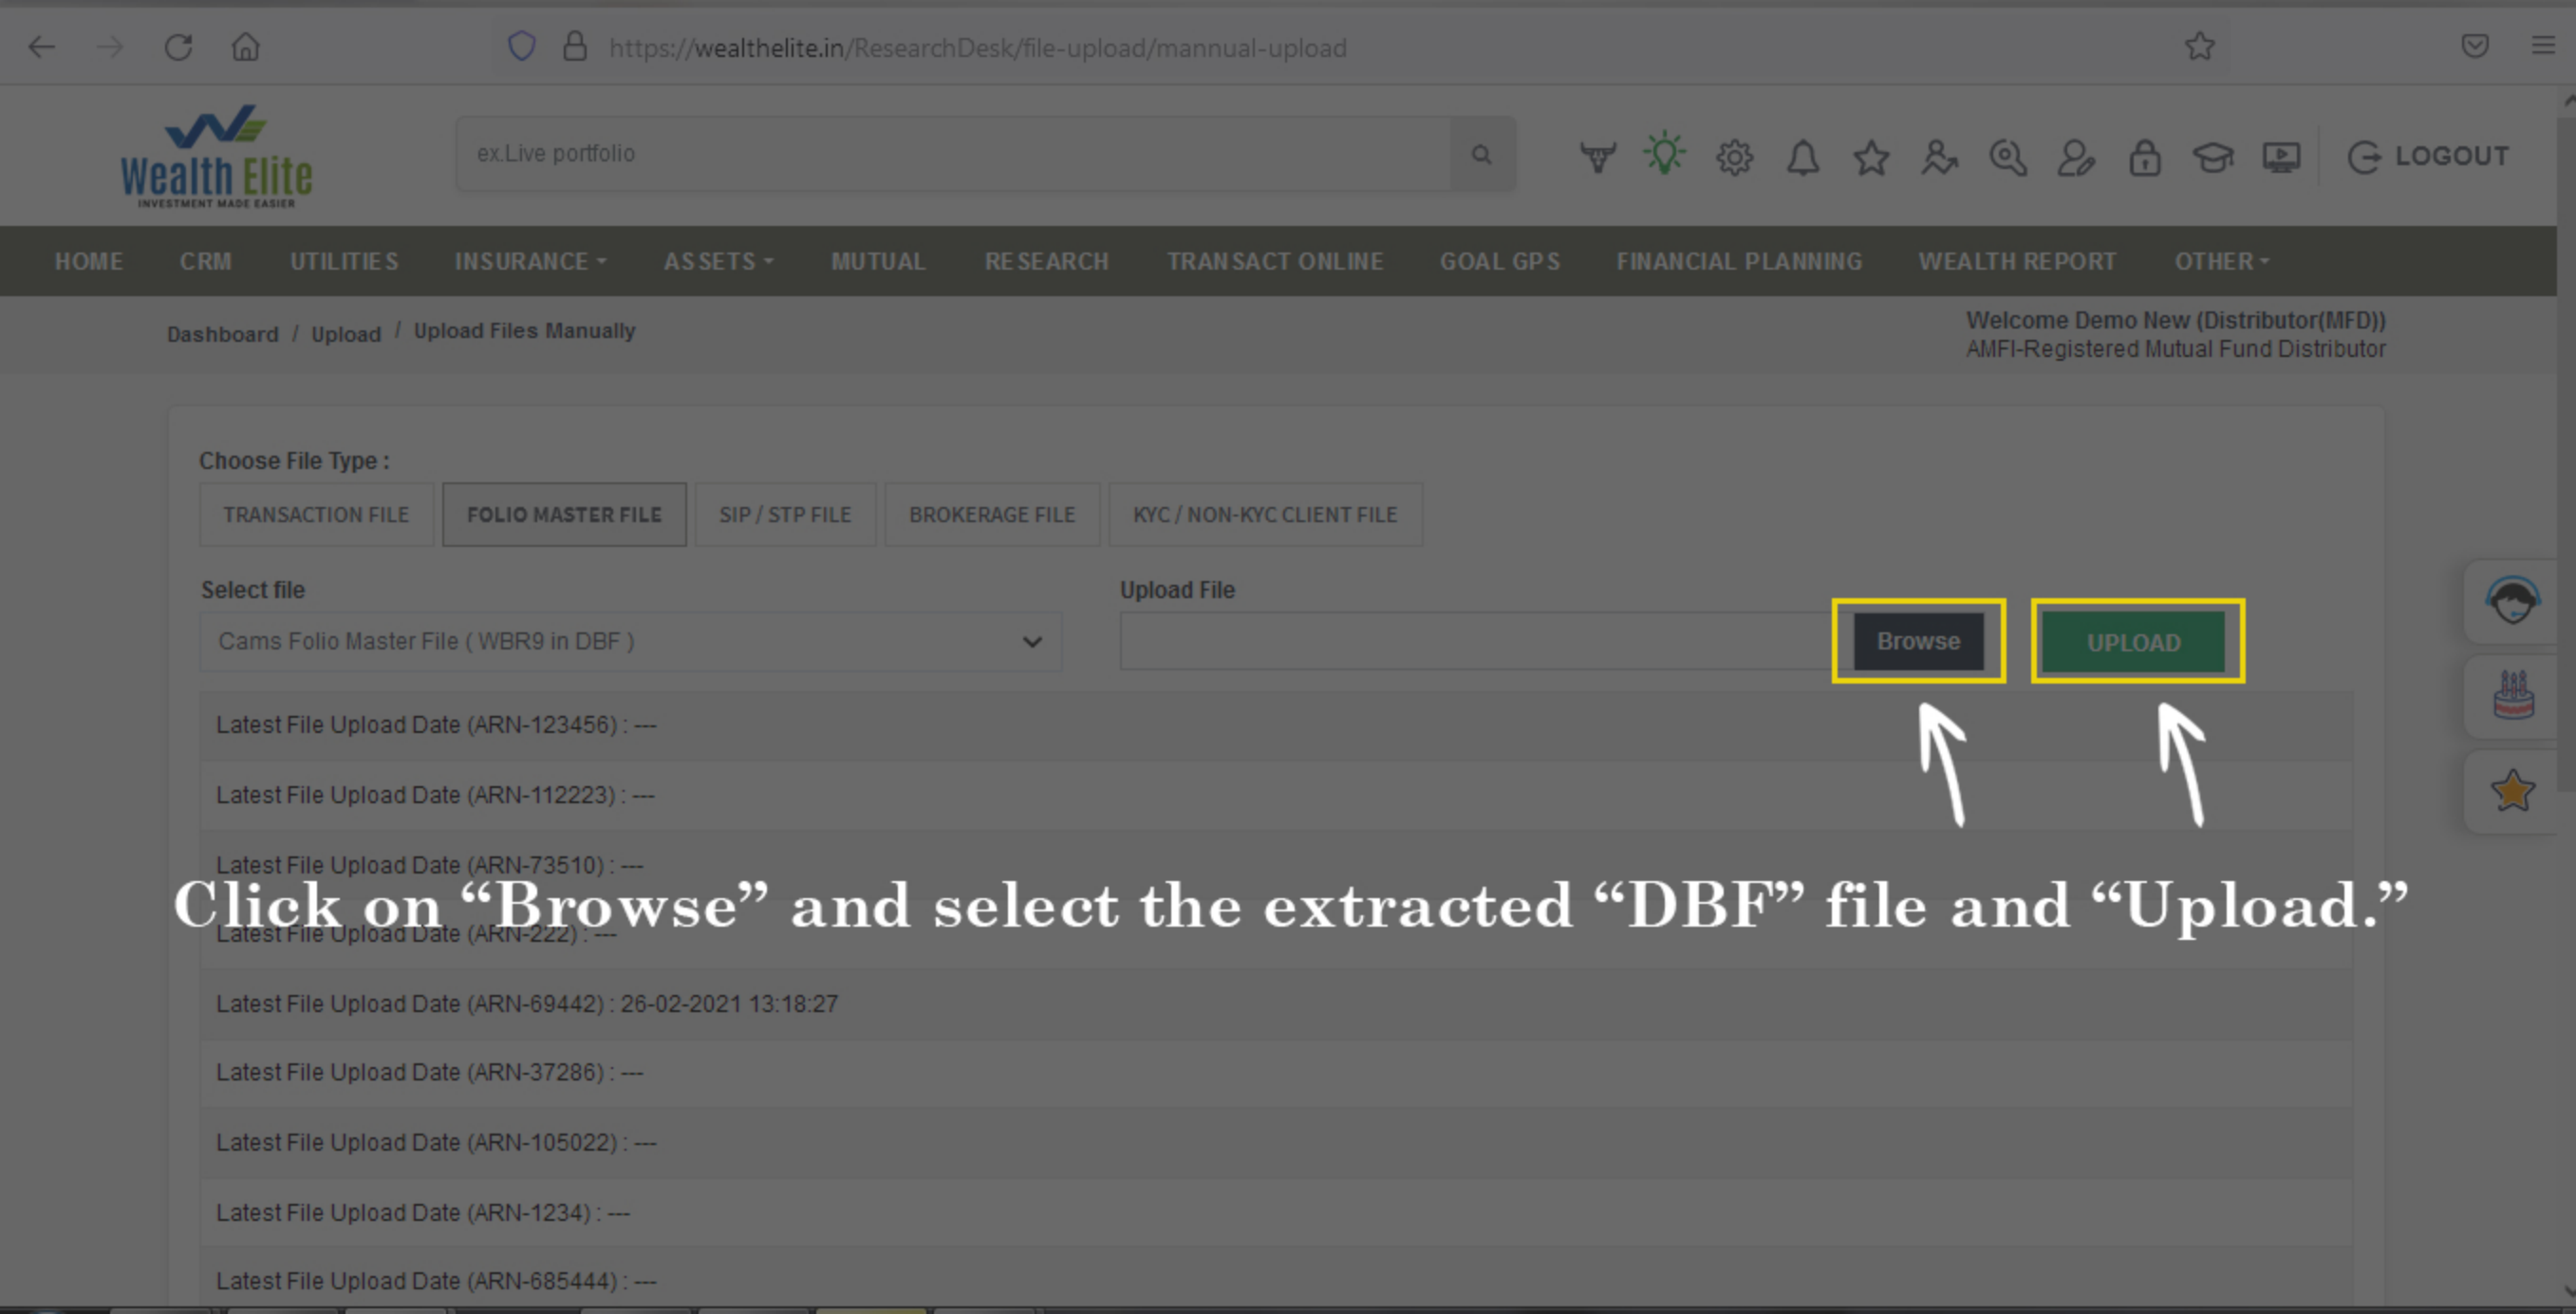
https://wealthelite.in/ResearchDesk/file-upload/mannual-upload

Wealth Elite
INVESTMENT MADE EASIER

ex.Live portfolio

LOGOUT

HOME CRM UTILITIES INSURANCE ASSETS MUTUAL RESEARCH TRANSACT ONLINE GOAL GPS FINANCIAL PLANNING WEALTH REPORT OTHER

Dashboard / Upload / Upload Files Manually

Welcome Demo New (Distributor(MFD))
AMFI-Registered Mutual Fund Distributor

Choose File Type :

TRANSACTION FILE
FOLIO MASTER FILE
SIP / STP FILE
BROKERAGE FILE
KYC / NON-KYC CLIENT FILE

Select file
Cams Folio Master File ( WBR9 in DBF )

Upload File
Browse
UPLOAD

Latest File Upload Date (ARN-123456) : ---
Latest File Upload Date (ARN-112223) : ---
Latest File Upload Date (ARN-73510) : ---

Click on “Browse” and select the extracted “DBF” file and “Upload.”

Latest File Upload Date (ARN-222) : ---
Latest File Upload Date (ARN-69442) : 26-02-2021 13:18:27
Latest File Upload Date (ARN-37286) : ---
Latest File Upload Date (ARN-105022) : ---
Latest File Upload Date (ARN-1234) : ---
Latest File Upload Date (ARN-685444) : ---